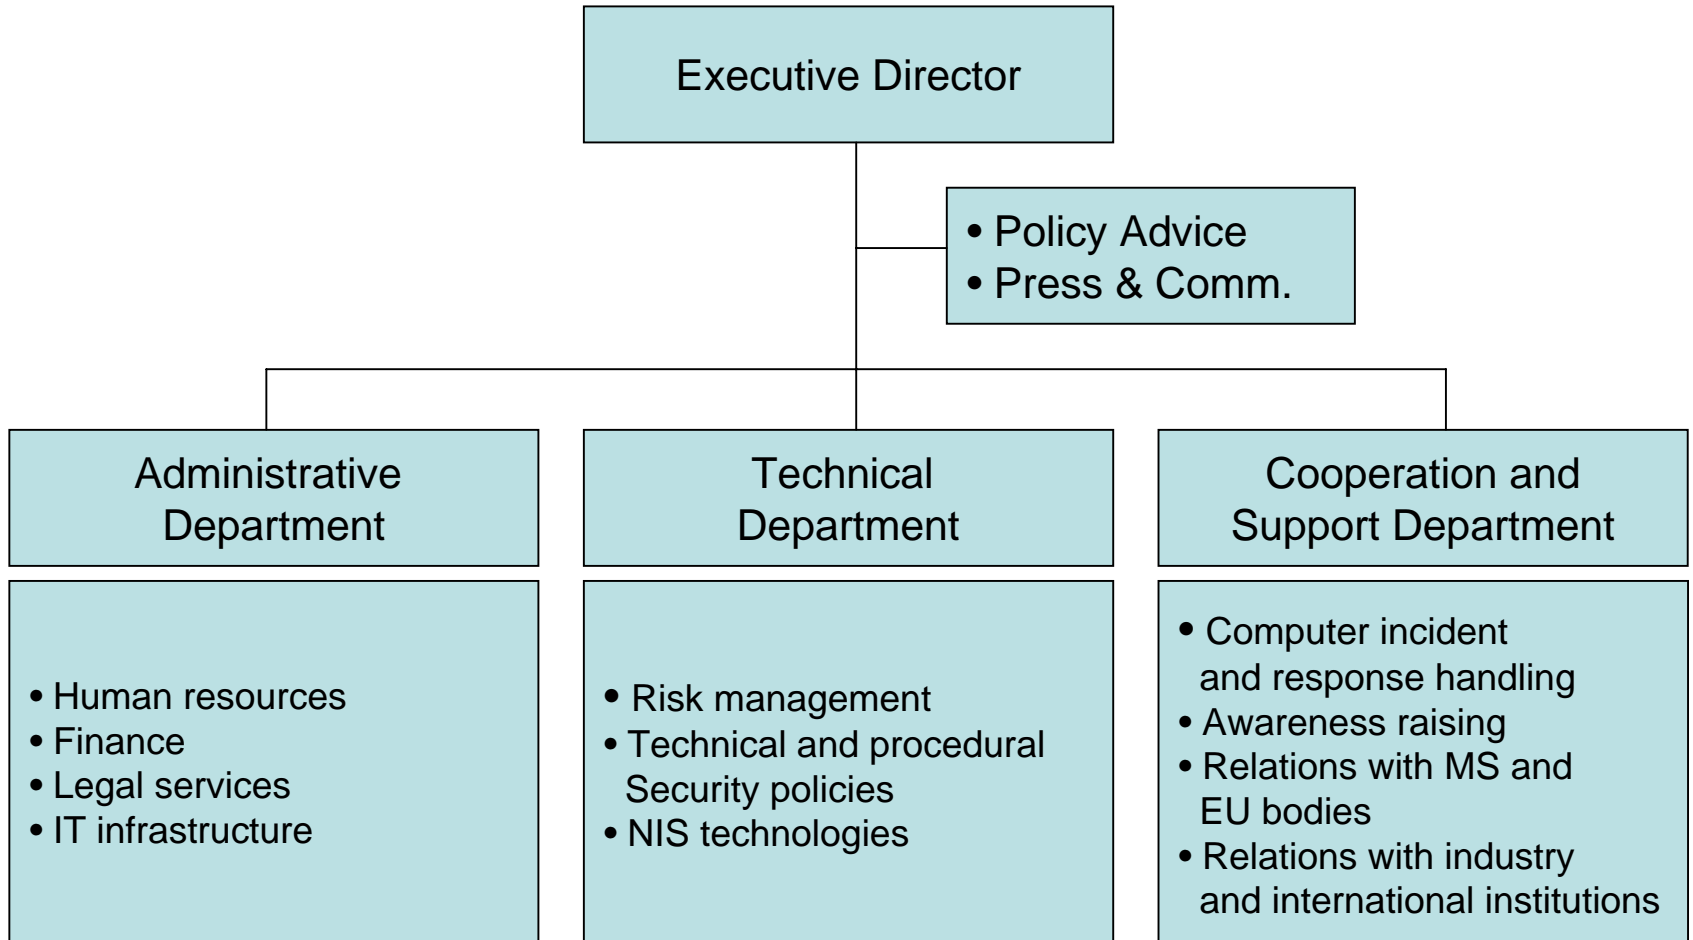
Executive Director

• Policy Advice
• Press & Comm.

Administrative Department

• Human resources
• Finance
• Legal services
• IT infrastructure

Technical Department

• Risk management
• Technical and procedural Security policies
• NIS technologies

Cooperation and Support Department

• Computer incident and response handling
• Awareness raising
• Relations with MS and EU bodies
• Relations with industry and international institutions